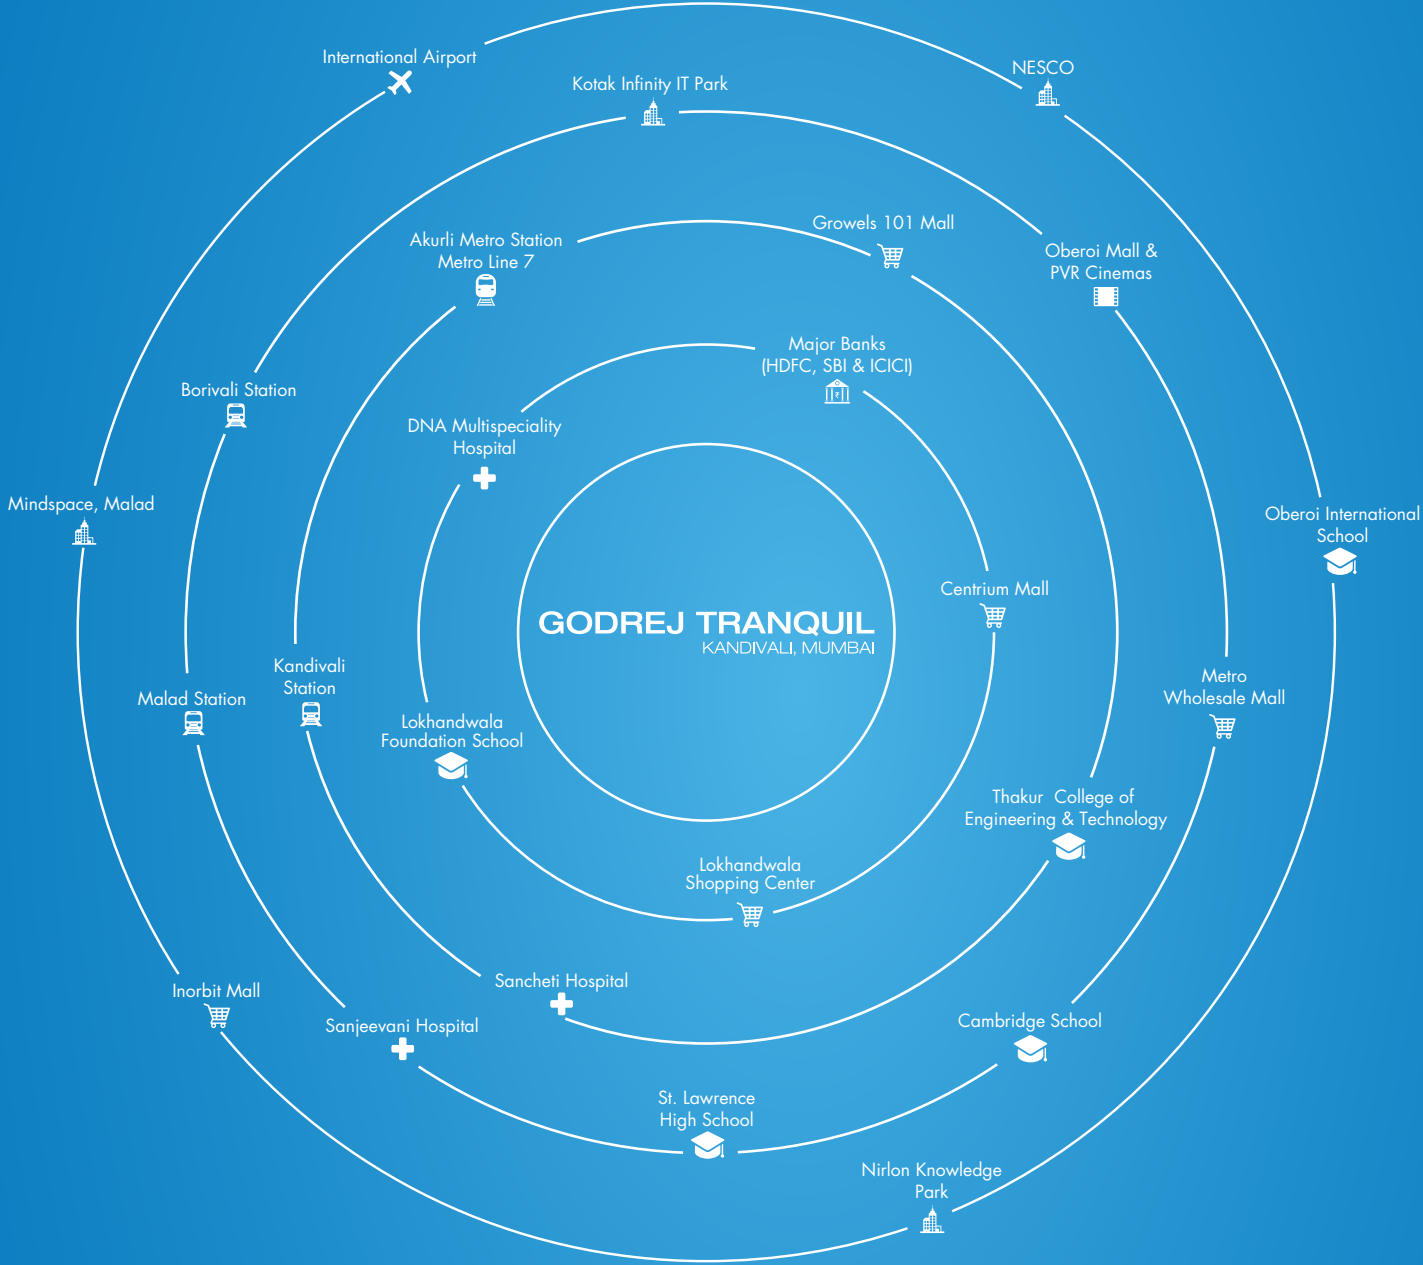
International Airport

NESCO

Kotak Infinity IT Park

Growels 101 Mall

Oberoi Mall & PVR Cinemas

Akurli Metro Station Metro Line 7

Major Banks (HDFC, SBI & ICICI)

Borivali Station

DNA Multispeciality Hospital

Mindspace, Malad

Oberoi International School

Centrium Mall

GODREJ TRANQUIL
KANDIVALI, MUMBAI

Kandivali Station

Malad Station

Metro Wholesale Mall

Lokhandwala Foundation School

Thakur College of Engineering & Technology

Lokhandwala Shopping Center

Sancheti Hospital

Inorbit Mall

Sanjeevani Hospital

Cambridge School

St. Lawrence High School

Nirlon Knowledge Park